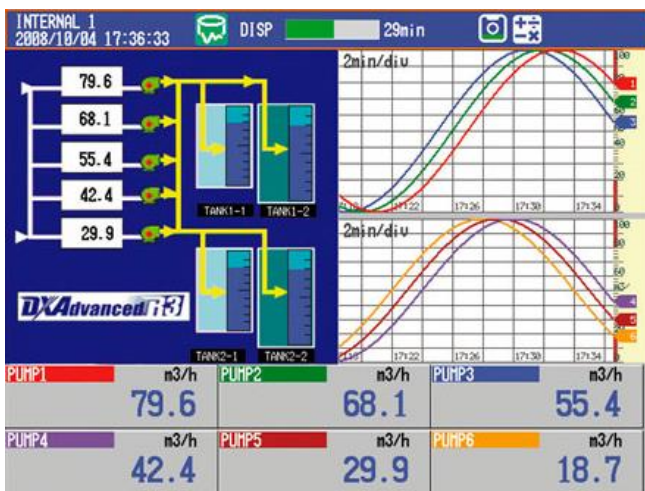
INTERNAL 1
2008/10/04 17:36:33

DISP

29min

79.6

68.1

55.4

42.4

29.9

TANK1-1

TANK1-2

TANK2-1

TANK2-2

DXAdvanced R3

2min/div

17:22

17:26

17:30

17:34

1

2

3

2min/div

17:22

17:26

17:30

17:34

4

5

6

| PUMP1 m3/h 79.6 | PUMP2 m3/h 68.1 | PUMP3 m3/h 55.4 |
|---|---|---|
| PUMP4 m3/h 42.4 | PUMP5 m3/h 29.9 | PUMP6 m3/h 18.7 |